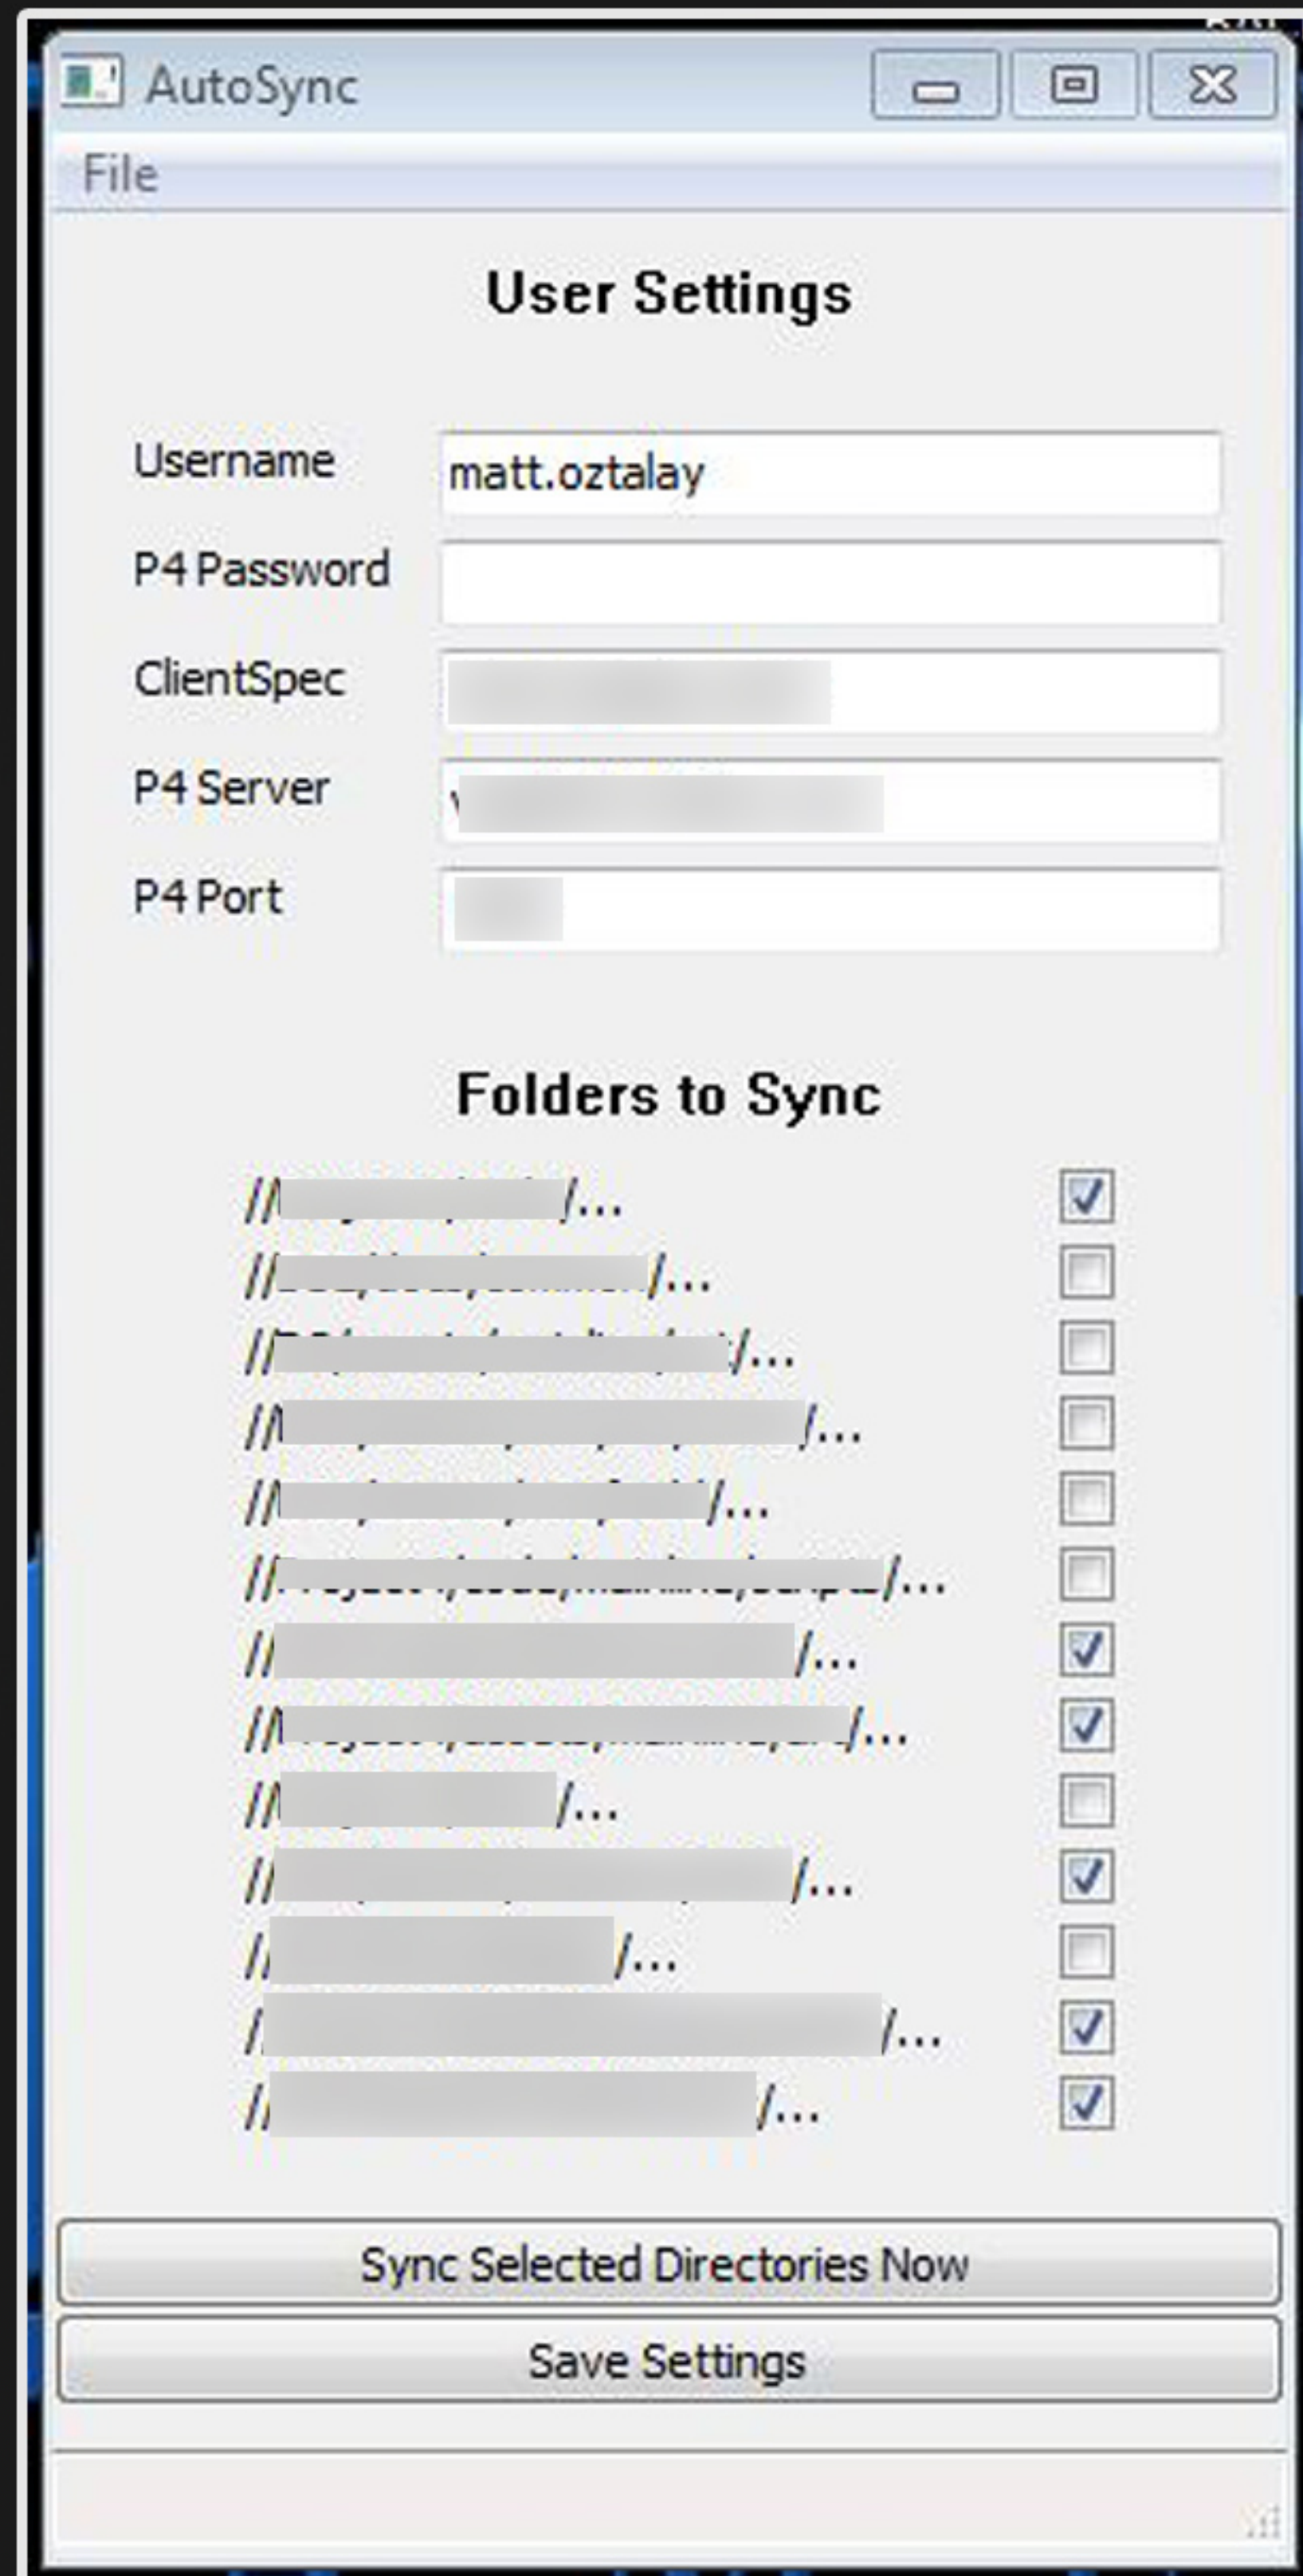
AutoSync

File

User Settings

Username matt.oztalay

P4 Password

ClientSpec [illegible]

P4 Server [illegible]

P4 Port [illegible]

Folders to Sync

//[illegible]/...
//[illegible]/...
//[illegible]/...
//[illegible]/...
//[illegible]/...
//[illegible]/...
//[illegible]/...
//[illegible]/...
//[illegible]/...
//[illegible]/...
/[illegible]/...
/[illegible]/...
/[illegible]/...

Sync Selected Directories Now

Save Settings